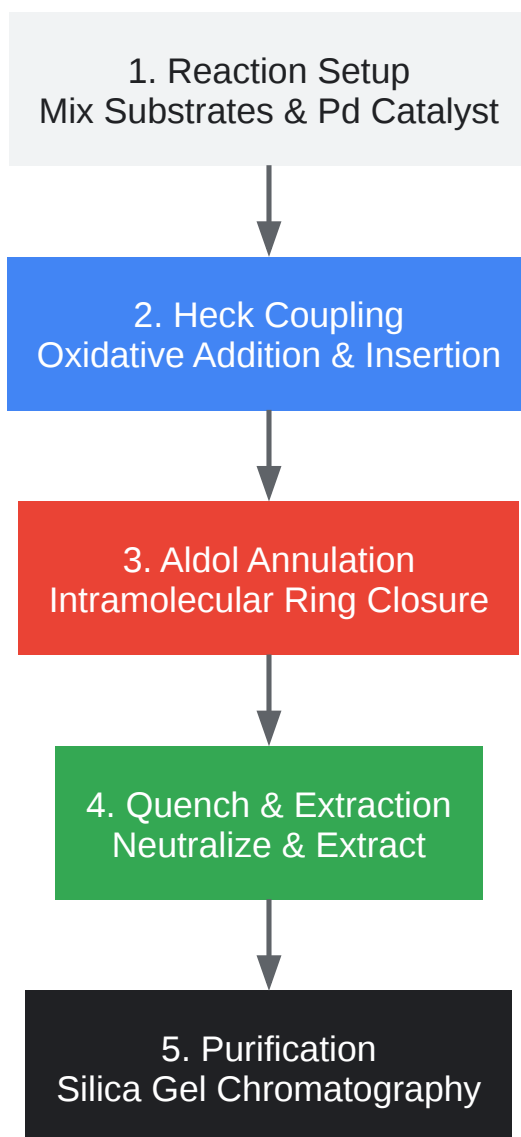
1. Reaction Setup
Mix Substrates & Pd Catalyst

2. Heck Coupling
Oxidative Addition & Insertion

3. Aldol Annulation
Intramolecular Ring Closure

4. Quench & Extraction
Neutralize & Extract

5. Purification
Silica Gel Chromatography